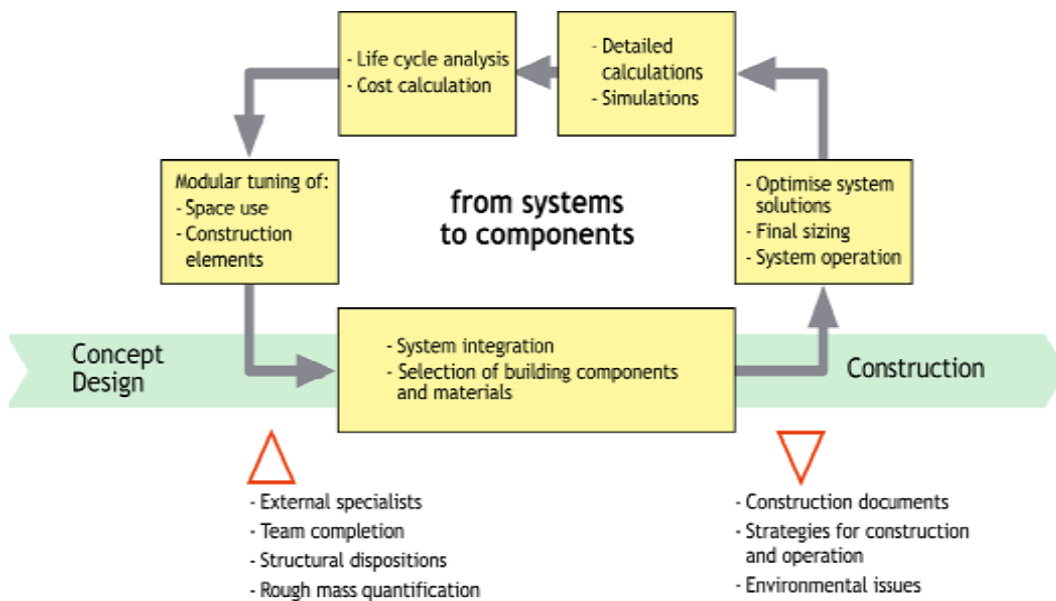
- Life cycle analysis
- Cost calculation

- Detailed calculations
- Simulations

Modular tuning of:
- Space use
- Construction elements

from systems to components

- Optimise system solutions
- Final sizing
- System operation

Concept Design

- System integration
- Selection of building components and materials

Construction

- External specialists
- Team completion
- Structural dispositions
- Rough mass quantification

- Construction documents
- Strategies for construction and operation
- Environmental issues